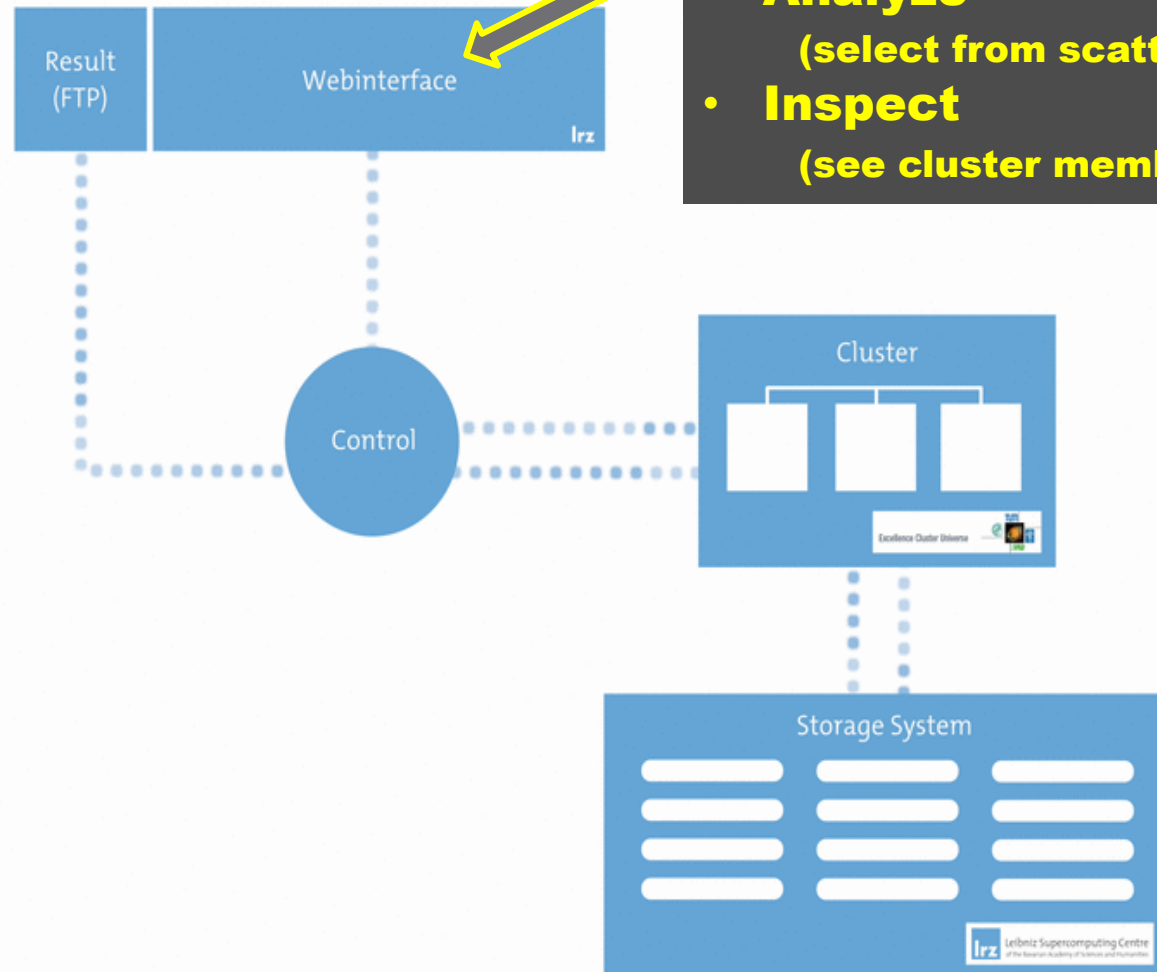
Result (FTP)

Webinterface

lrz

Analyze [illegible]
(select from scatt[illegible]
• Inspect
(see cluster memb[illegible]

Cluster

Control

Excellence Cluster Universe

Storage System

lrz Leibniz Supercomputing Centre
of the Bavarian Academy of Sciences and Humanities